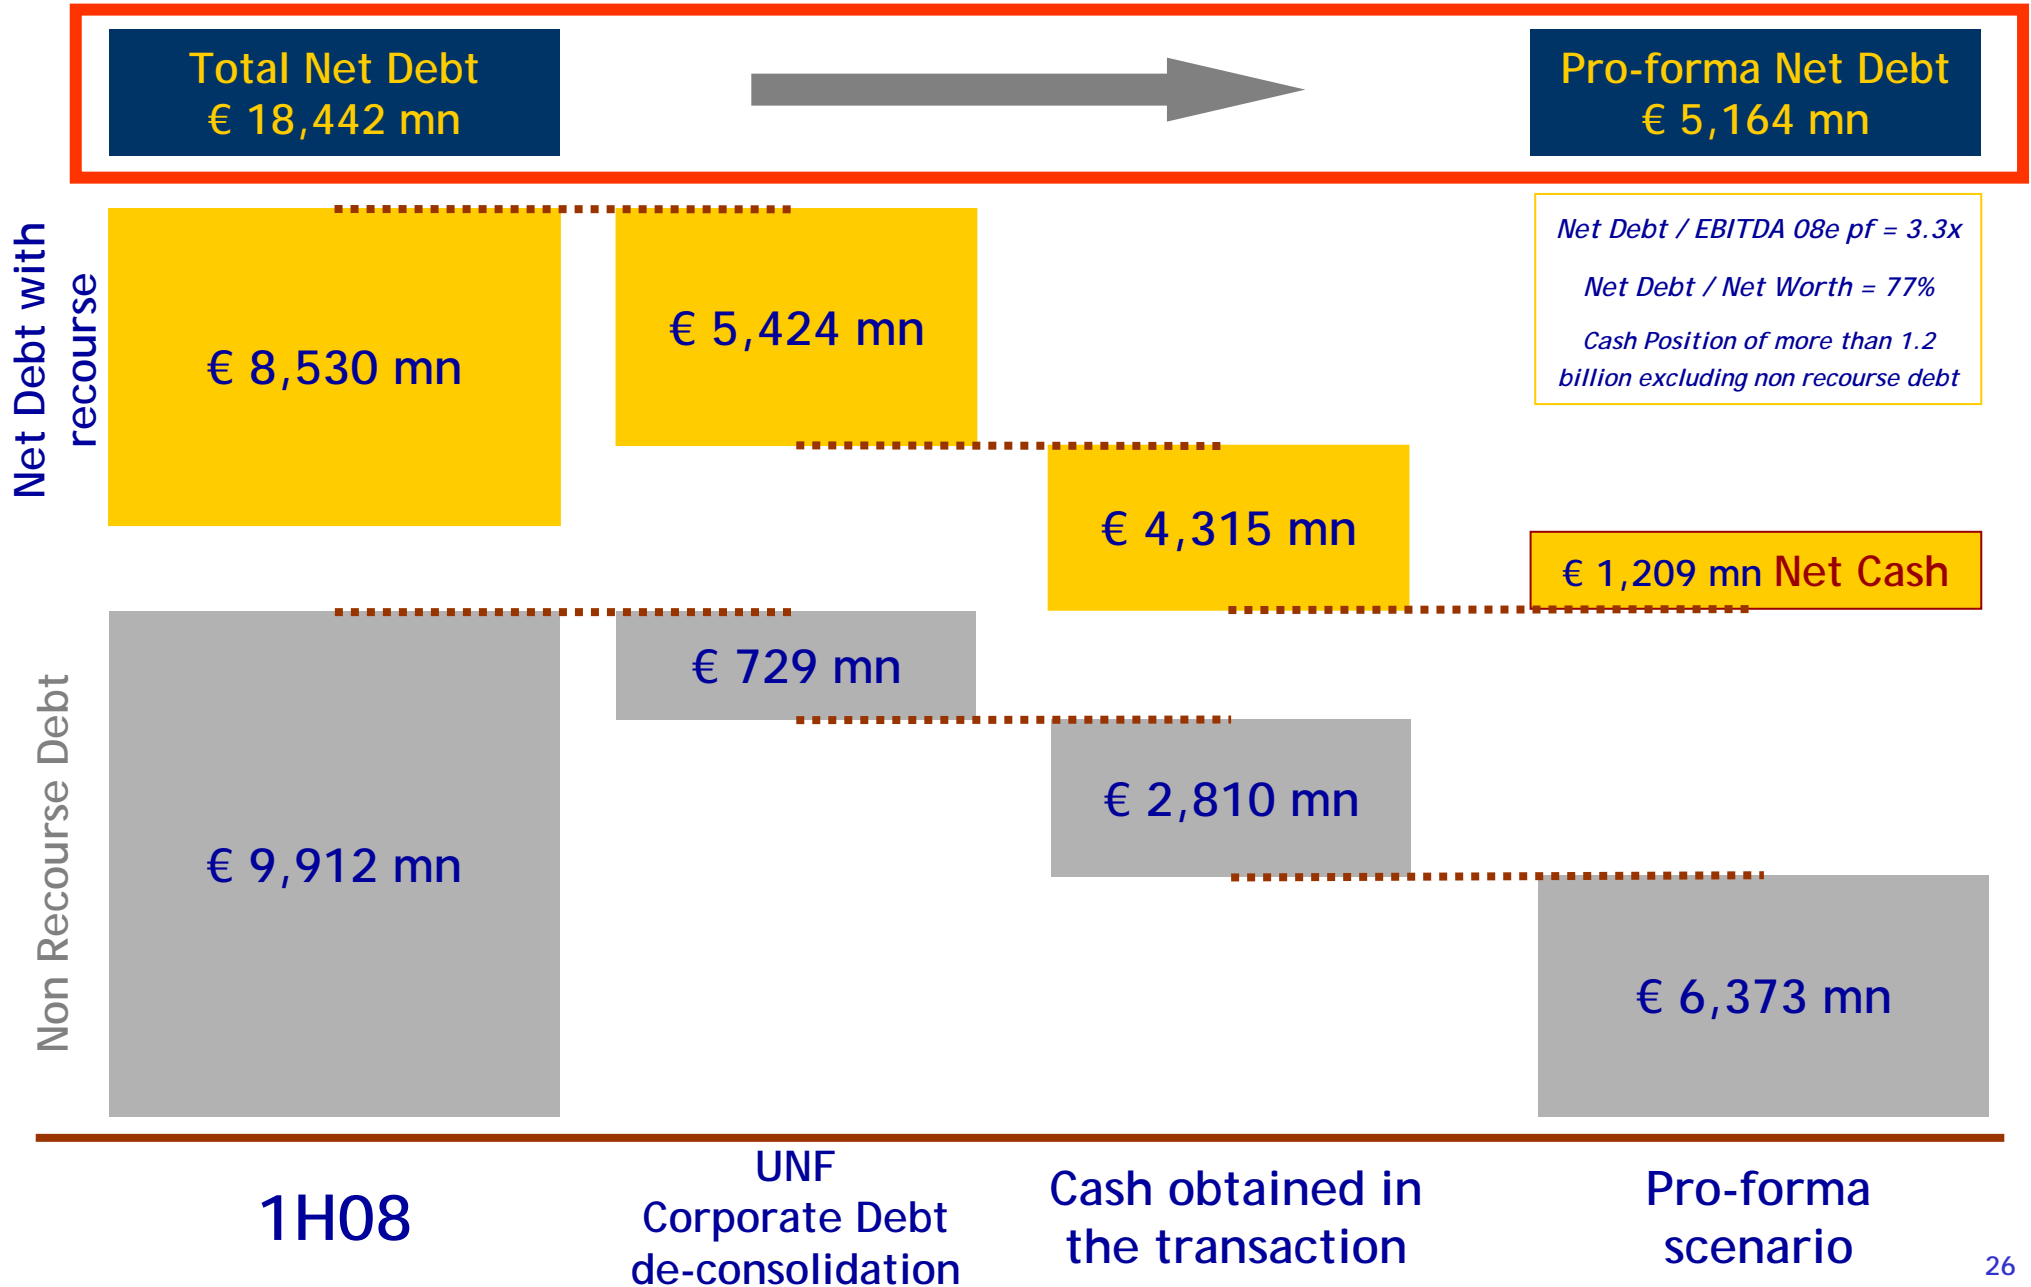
Total Net Debt
€ 18,442 mn

Pro-forma Net Debt
€ 5,164 mn

Net Debt with recourse

€ 8,530 mn

€ 5,424 mn

Net Debt / EBITDA 08e pf = 3.3x

Net Debt / Net Worth = 77%

Cash Position of more than 1.2 billion excluding non recourse debt

€ 4,315 mn

€ 1,209 mn Net Cash

Non Recourse Debt

€ 729 mn

€ 9,912 mn

€ 2,810 mn

€ 6,373 mn

1H08

UNF
Corporate Debt
de-consolidation

Cash obtained in the transaction

Pro-forma scenario

26